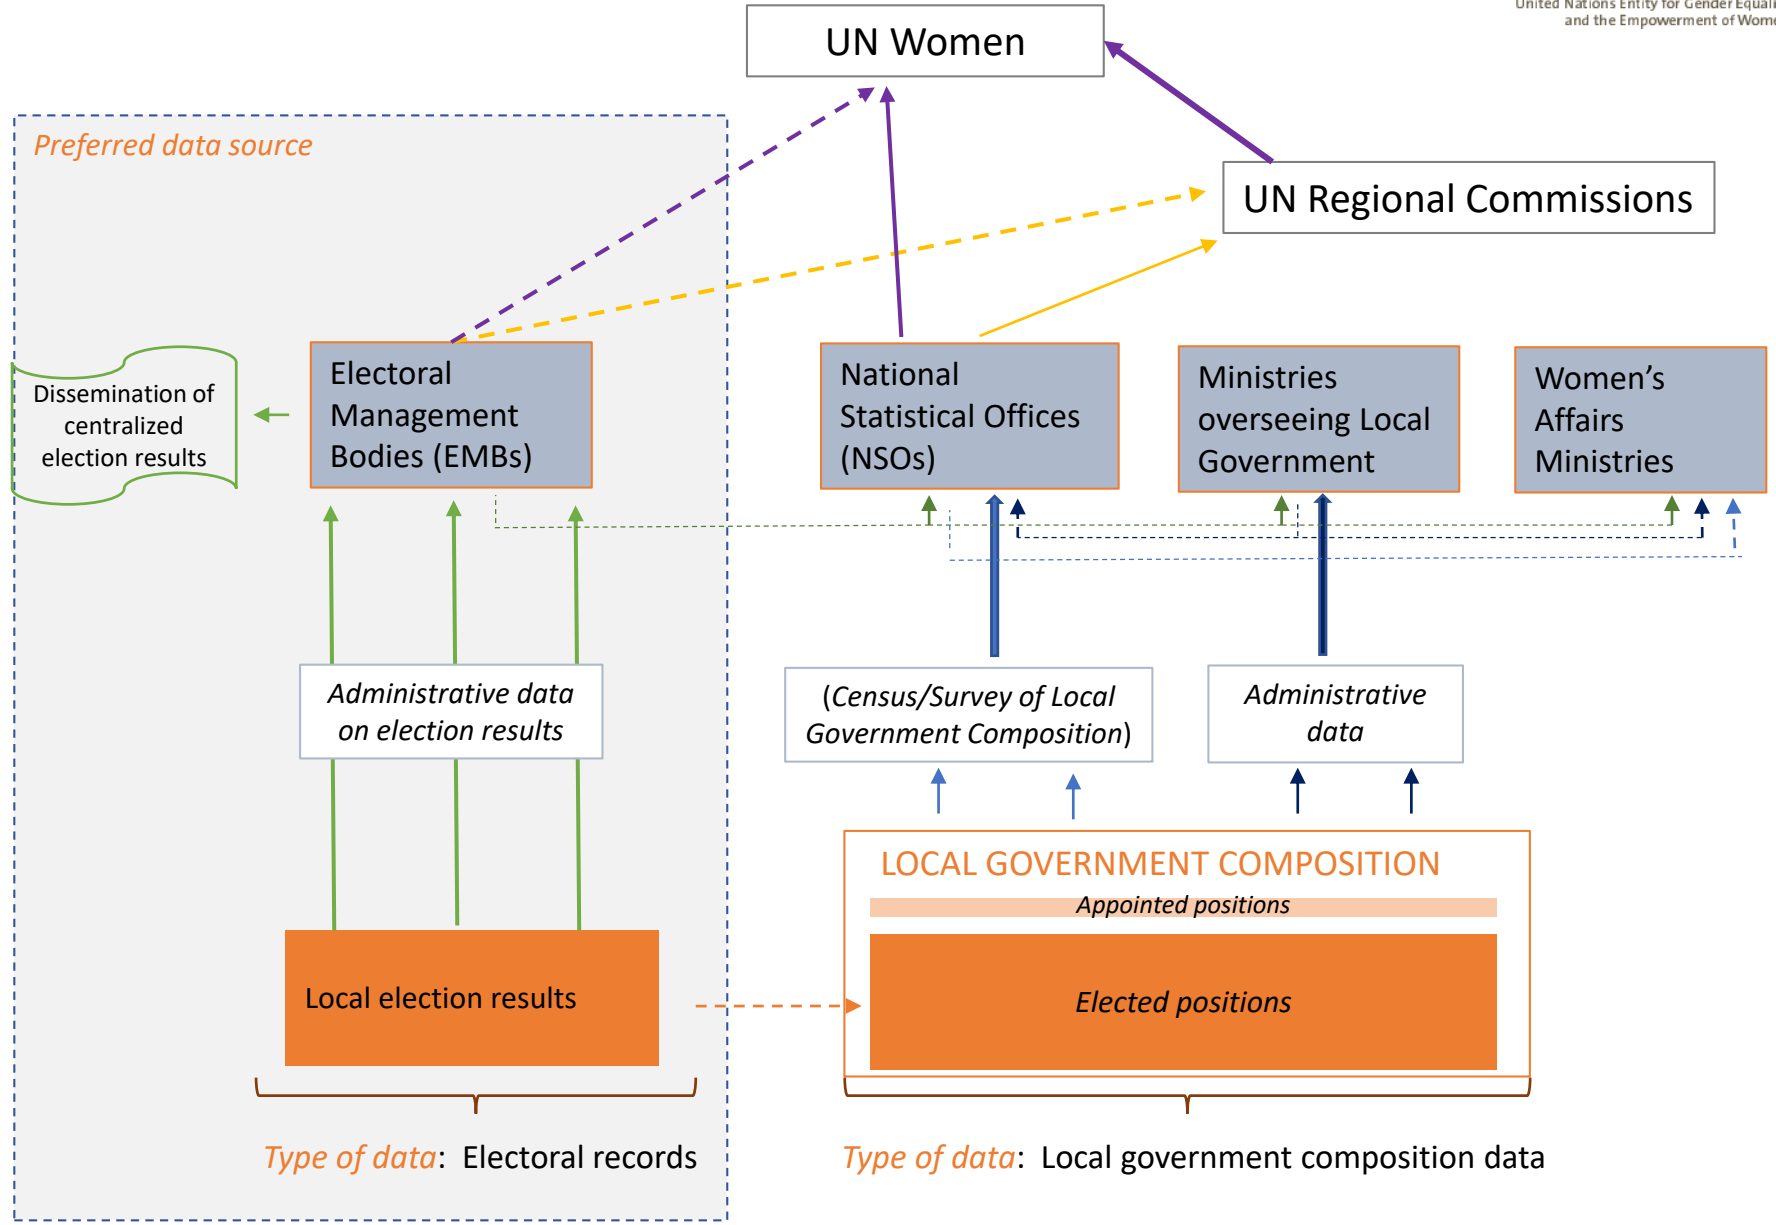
United Nations Entity for Gender Equali
and the Empowerment of Wome

UN Women

Preferred data source

UN Regional Commissions

Dissemination of centralized election results

Electoral Management Bodies (EMBs)

National Statistical Offices (NSOs)

Ministries overseeing Local Government

Women's Affairs Ministries

Administrative data on election results

(Census/Survey of Local Government Composition)

Administrative data

LOCAL GOVERNMENT COMPOSITION

Appointed positions

Local election results

Elected positions

Type of data: Electoral records

Type of data: Local government composition data